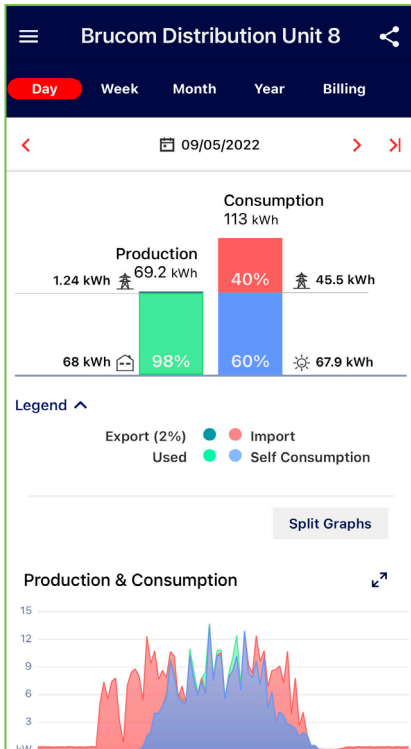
Brucom Distribution Unit 8

Day Week Month Year Billing

09/05/2022

Consumption
113 kWh

Production
69.2 kWh

1.24 kWh

40%

45.5 kWh

68 kWh

98%

60%

67.9 kWh

Legend

Export (2%) Import
Used Self Consumption

Split Graphs

Production & Consumption

15
12
9
6
3
kW